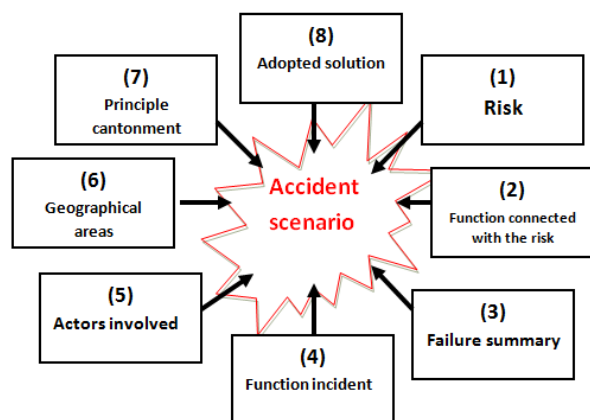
(8)
Adopted solution

(7)
Principle cantonment

(1)
Risk

(6)
Geographical areas

Accident scenario

(2)
Function connected with the risk

(5)
Actors involved

(3)
Failure summary

(4)
Function incident